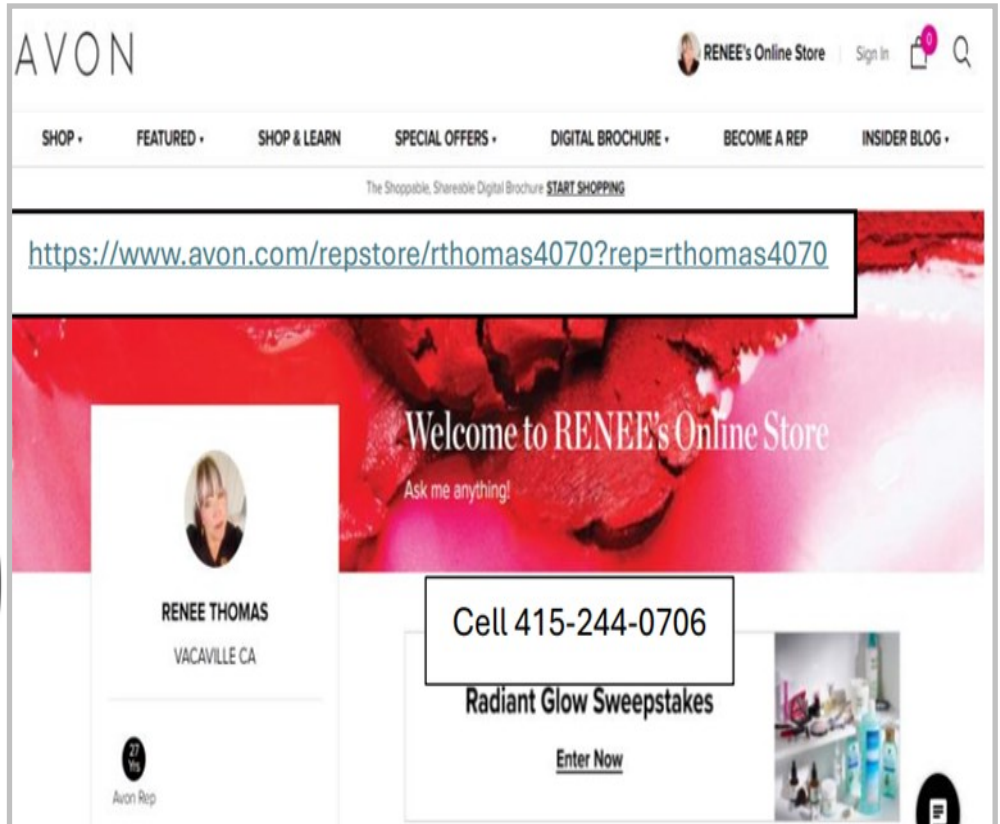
AVON

RENEE's Online Store | Sign In 0

SHOP • FEATURED • SHOP & LEARN SPECIAL OFFERS • DIGITAL BROCHURE • BECOME A REP INSIDER BLOG •

The Shoppable, Shareable Digital Brochure START SHOPPING

https://www.avon.com/repstore/rthomas4070?rep=rthomas4070

Welcome to RENEE's Online Store

Ask me anything!

RENEE THOMAS

VACAVILLE CA

27 Yrs

Avon Rep

Cell 415-244-0706

Radiant Glow Sweepstakes

Enter Now